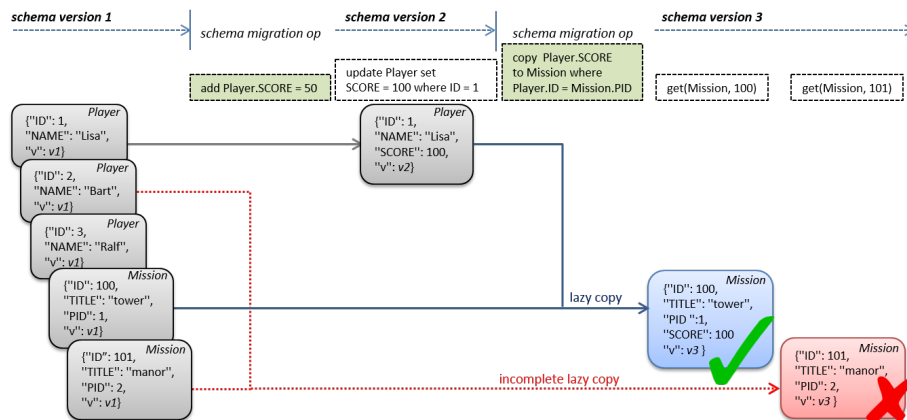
schema version 1

schema migration op

schema version 2

schema migration op

schema version 3

add Player.SCORE = 50

update Player set SCORE = 100 where ID = 1

copy Player.SCORE to Mission where Player.ID = Mission.PID

get(Mission, 100)

get(Mission, 101)

Player
{"ID": 1,
"NAME": "Lisa",
"v": v1}

Player
{"ID": 2,
"NAME": "Bart",
"v": v1}

Player
{"ID": 3,
"NAME": "Ralf",
"v": v1}

Mission
{"ID": 100,
"TITLE": "tower",
"PID": 1,
"v": v1}

Mission
{"ID": 101,
"TITLE": "manor",
"PID": 2,
"v": v1}

Player
{"ID": 1,
"NAME": "Lisa",
"SCORE": 100,
"v": v2}

lazy copy

Mission
{"ID": 100,
"TITLE": "tower",
"PID": 1,
"SCORE": 100
"v": v3 }

incomplete lazy copy

Mission
{"ID": 101,
"TITLE": "manor",
"PID": 2,
"v": v3 }